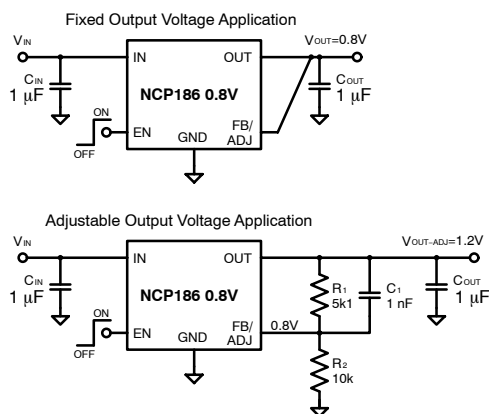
Fixed Output Voltage Application

$V_{IN}$

$C_{IN}$
1 μF

ON
OFF

IN
OUT
NCP186 0.8V
EN
GND
FB/
ADJ

$V_{OUT}$=0.8V

$C_{OUT}$
1 μF

Adjustable Output Voltage Application

$V_{IN}$

$C_{IN}$
1 μF

ON
OFF

IN
OUT
NCP186 0.8V
EN
GND
FB/
ADJ

0.8V

$R_1$
5k1

$R_2$
10k

$C_1$
1 nF

$V_{OUT-ADJ}$=1.2V

$C_{OUT}$
1 μF